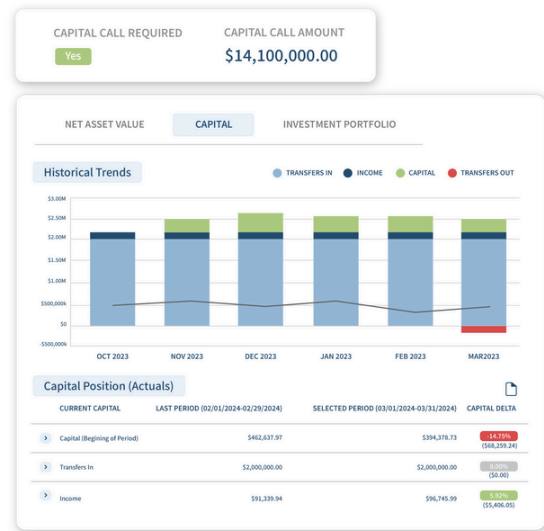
CAPITAL CALL REQUIRED
Yes
CAPITAL CALL AMOUNT
$14,100,000.00

NET ASSET VALUE
CAPITAL
INVESTMENT PORTFOLIO

Historical Trends
TRANSFERS IN
INCOME
CAPITAL
TRANSFERS OUT

$3.00M
$2.50M
$2.00M
$1.50M
$1.00M
$500,000k
$0
-$500,000k

OCT 2023
NOV 2023
DEC 2023
JAN 2023
FEB 2023
MAR2023

Capital Position (Actuals)

| CURRENT CAPITAL | LAST PERIOD (02/01/2024-02/29/2024) | SELECTED PERIOD (03/01/2024-03/31/2024) | CAPITAL DELTA |
|---|---|---|---|
| Capital (Begining of Period) | $462,637.97 | $394,378.73 | -14.75% ($68,259.24) |
| Transfers In | $2,000,000.00 | $2,000,000.00 | 0.00% ($0.00) |
| Income | $91,339.94 | $96,745.99 | 5.92% ($5,406.05) |